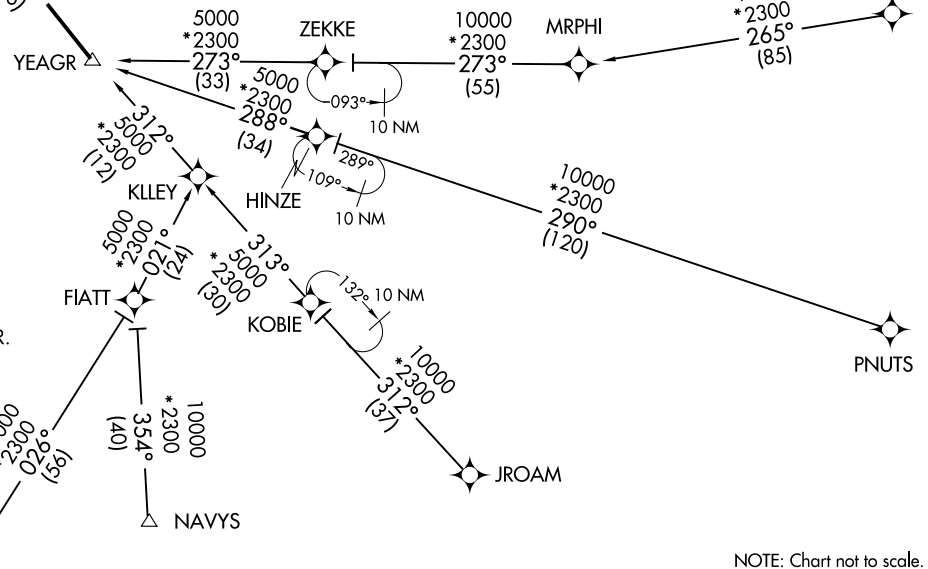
5000
*2300
273°
(33)

ZEKKE

10000
*2300
273°
(55)

MRPHI

*2300
265°
(85)

YEAGR

093°
10 NM

5000
*2300
288°
(34)

312°
5000
*2300
(12)

KLLEY

HINZE

289°
109°
10 NM

10000
*2300
290°
(120)

5000
*2300
021°
(24)

313°
5000
*2300
(30)

132°
10 NM

FIATT

KOBIE

PNUTS

10000
*2300
312°
(37)

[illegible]
2300
026°
(56)

354°
(40)
*2300
10000

JROAM

NAVYS

NOTE: Chart not to scale.